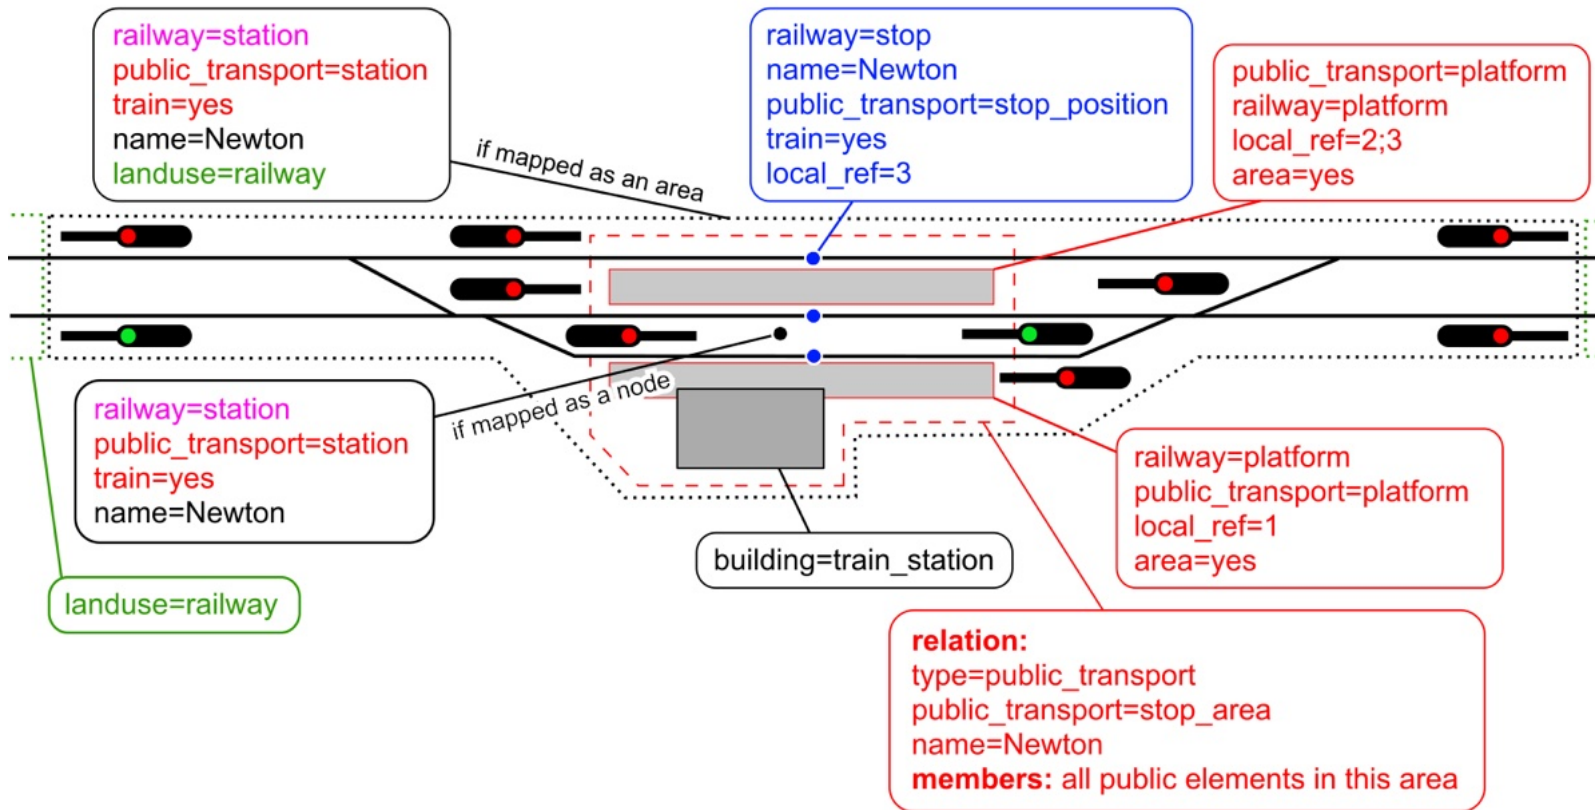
railway=station
public_transport=station
train=yes
name=Newton
landuse=railway

if mapped as an area

railway=stop
name=Newton
public_transport=stop_position
train=yes
local_ref=3

public_transport=platform
railway=platform
local_ref=2;3
area=yes

railway=station
public_transport=station
train=yes
name=Newton

if mapped as a node

railway=platform
public_transport=platform
local_ref=1
area=yes

building=train_station

landuse=railway

**relation:**
type=public_transport
public_transport=stop_area
name=Newton
**members:** all public elements in this area